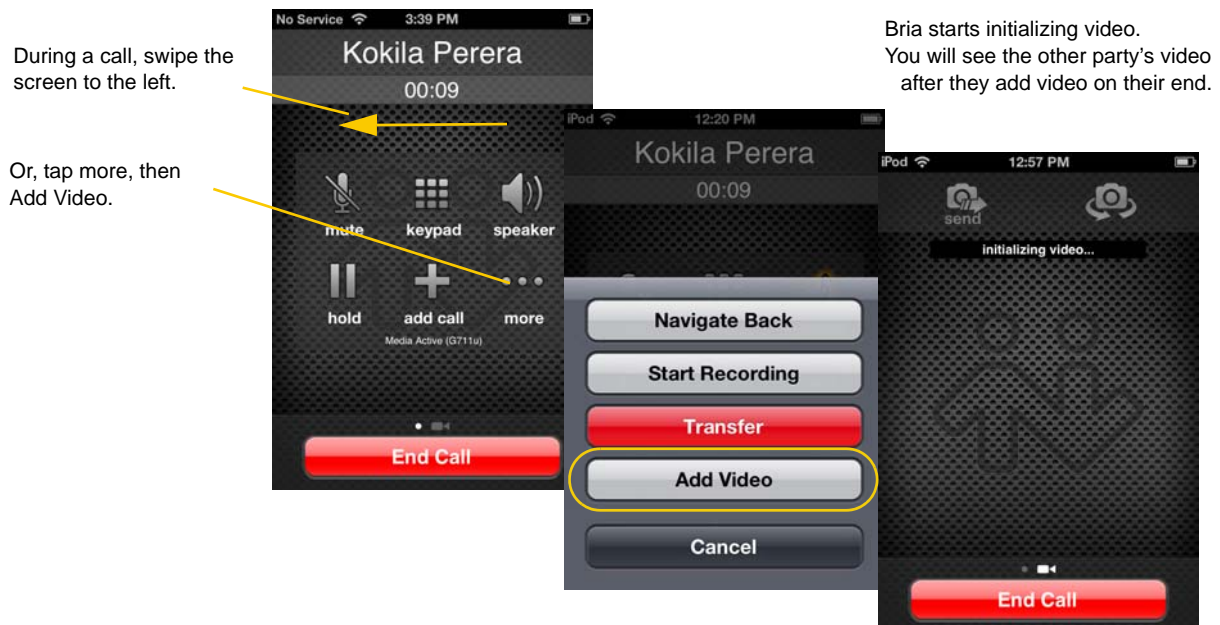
During a call, swipe the screen to the left.

Or, tap more, then Add Video.

No Service 3:39 PM
Kokila Perera
00:09
mute keypad speaker
hold add call more
Media Active (G711u)
End Call

iPod 12:20 PM
Kokila Perera
00:09
Navigate Back
Start Recording
Transfer
Add Video
Cancel

Bria starts initializing video.
You will see the other party's video after they add video on their end.

iPod 12:57 PM
send
initializing video...
End Call